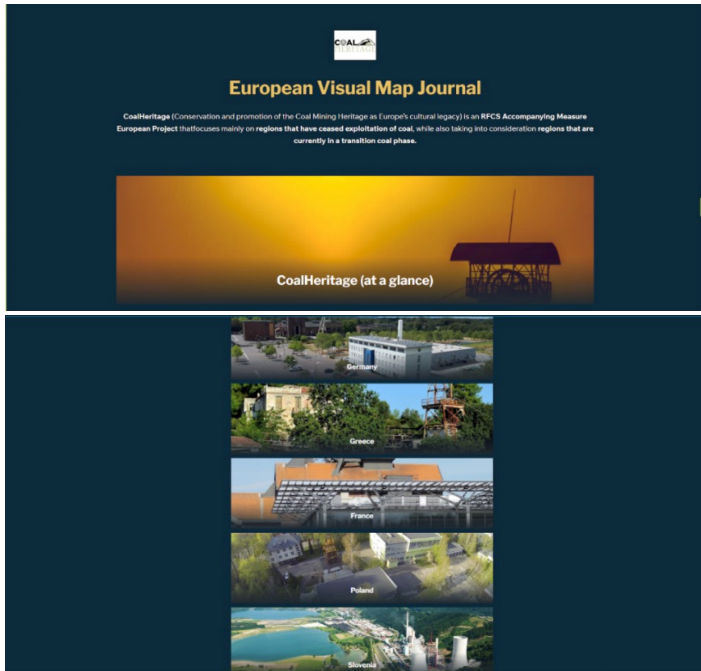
COAL HERITAGE

European Visual Map Journal

CoalHeritage (Conservation and promotion of the Coal Mining Heritage as Europe's cultural legacy) is an RFCS Accompanying Measure European Project thatfocuses mainly on regions that have ceased exploitation of coal, while also taking into consideration regions that are currently in a transition coal phase.

CoalHeritage (at a glance)

Germany

Greece

France

Poland

Slovenia